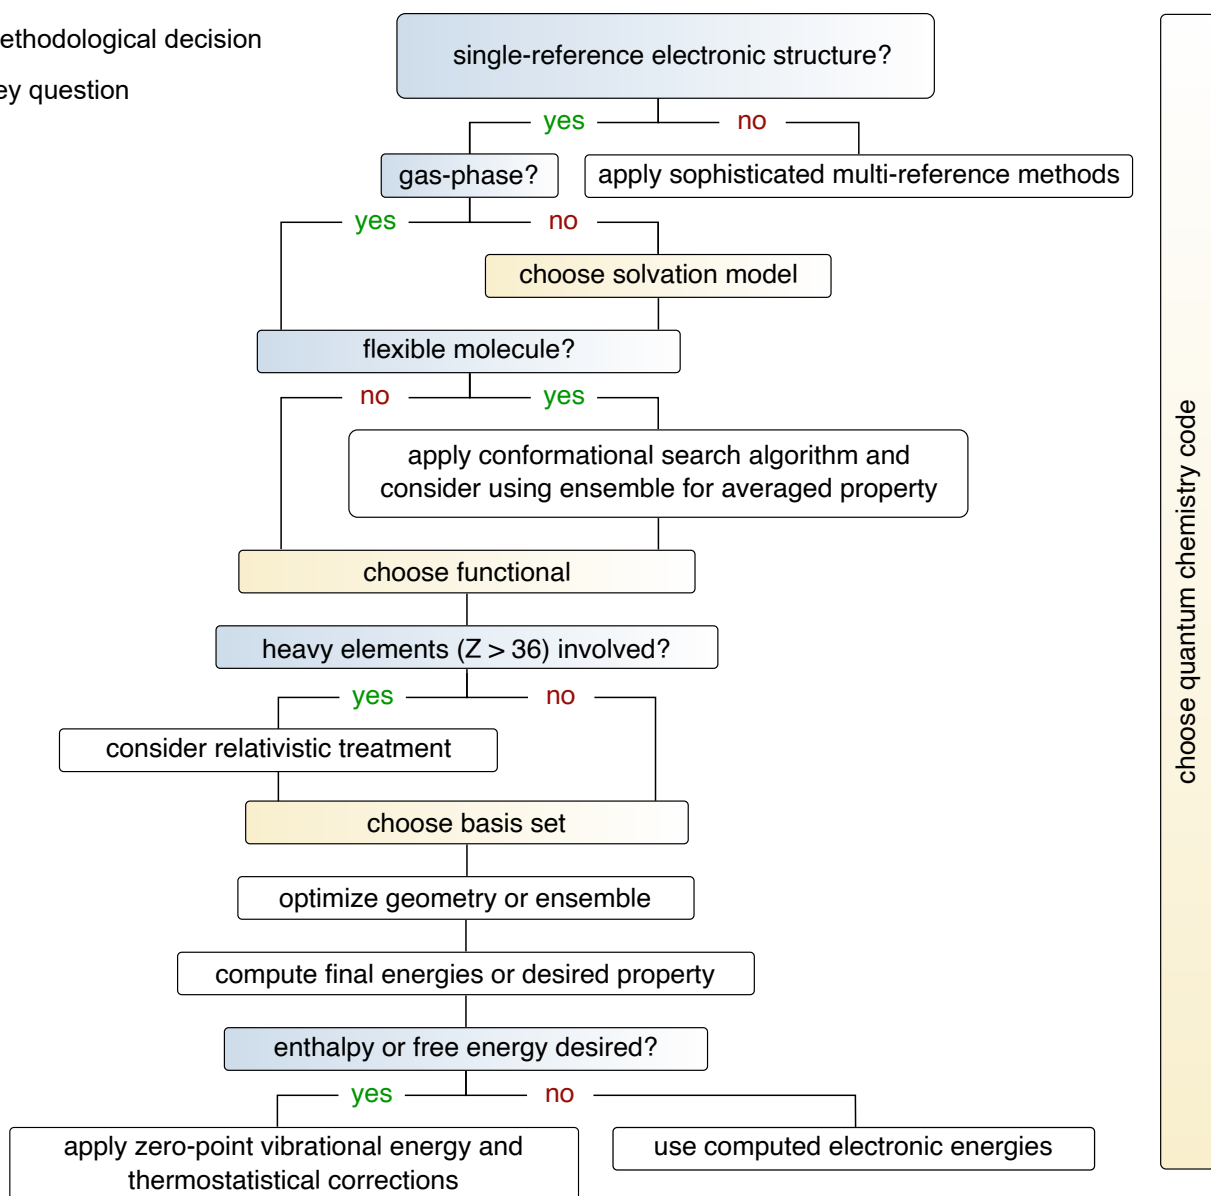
ethodological decision

ey question

single-reference electronic structure?

yes

no

gas-phase?

apply sophisticated multi-reference methods

yes

no

choose solvation model

flexible molecule?

no

yes

apply conformational search algorithm and consider using ensemble for averaged property

choose functional

heavy elements ($Z > 36$) involved?

yes

no

consider relativistic treatment

choose basis set

optimize geometry or ensemble

compute final energies or desired property

enthalpy or free energy desired?

yes

no

apply zero-point vibrational energy and thermostatistical corrections

use computed electronic energies

choose quantum chemistry code